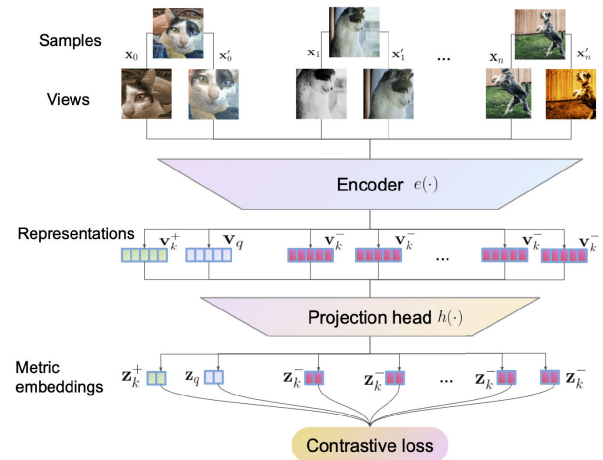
Samples

$\mathbf{x}_0$ $\mathbf{x}'_0$ $\mathbf{x}_1$ $\mathbf{x}'_1$ ... $\mathbf{x}_n$ $\mathbf{x}'_n$

Views

Encoder $e(\cdot)$

Representations

$\mathbf{v}_k^+$ $\mathbf{v}_q$ $\mathbf{v}_k^-$ $\mathbf{v}_k^-$ ... $\mathbf{v}_k^-$ $\mathbf{v}_k^-$

Projection head $h(\cdot)$

Metric embeddings

$\mathbf{z}_k^+$ $\mathbf{z}_q$ $\mathbf{z}_k^-$ $\mathbf{z}_k^-$ ... $\mathbf{z}_k^-$ $\mathbf{z}_k^-$

Contrastive loss